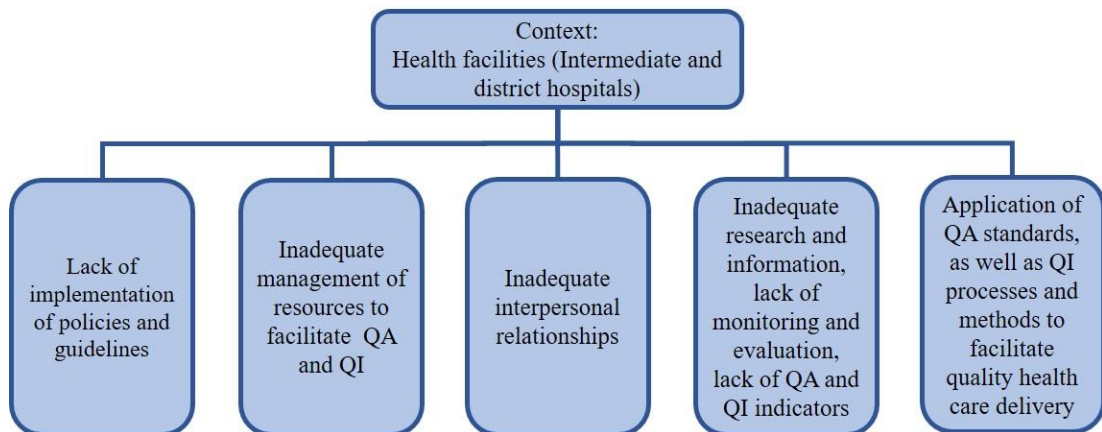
Context:
Health facilities (Intermediate and district hospitals)

Lack of implementation of policies and guidelines

Inadequate management of resources to facilitate QA and QI

Inadequate interpersonal relationships

Inadequate research and information, lack of monitoring and evaluation, lack of QA and QI indicators

Application of QA standards, as well as QI processes and methods to facilitate quality health care delivery